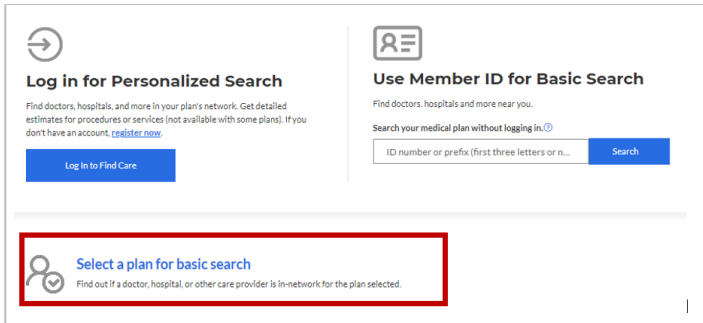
Log in for Personalized Search

Find doctors, hospitals, and more in your plan's network. Get detailed estimates for procedures or services (not available with some plans). If you don't have an account, register now.

Log In to Find Care

Use Member ID for Basic Search

Find doctors, hospitals and more near you.

Search your medical plan without logging in.

ID number or prefix (first three letters or n...

Search

Select a plan for basic search

Find out if a doctor, hospital, or other care provider is in-network for the plan selected.